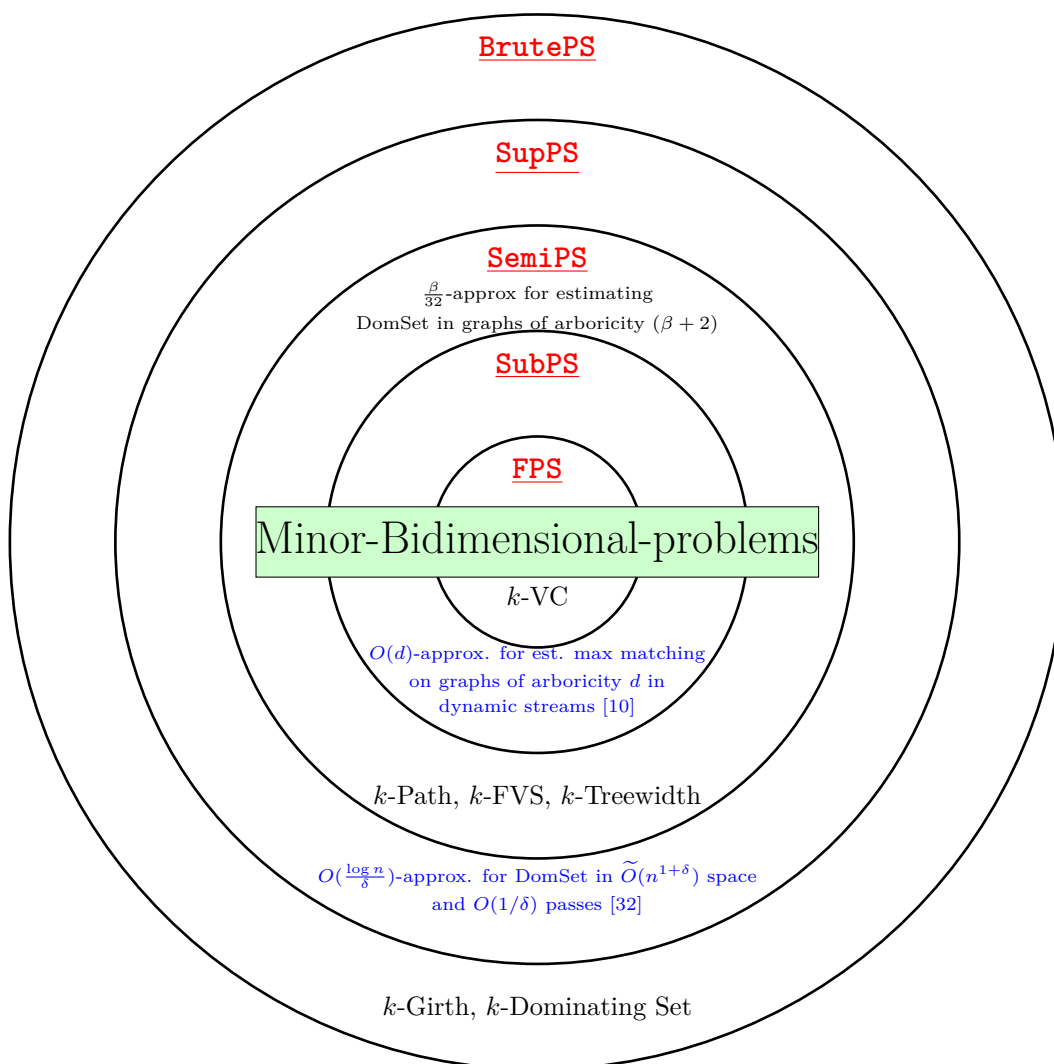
BrutePS

SupPS

SemiPS

$\frac{\beta}{32}$-approx for estimating DomSet in graphs of arboricity $(\beta + 2)$

SubPS

FPS

Minor-Bidimensional-problems

$k$-VC

$O(d)$-approx. for est. max matching on graphs of arboricity $d$ in dynamic streams [10]

$k$-Path, $k$-FVS, $k$-Treewidth

$O(\frac{\log n}{\delta})$-approx. for DomSet in $\widetilde{O}(n^{1+\delta})$ space and $O(1/\delta)$ passes [32]

$k$-Girth, $k$-Dominating Set